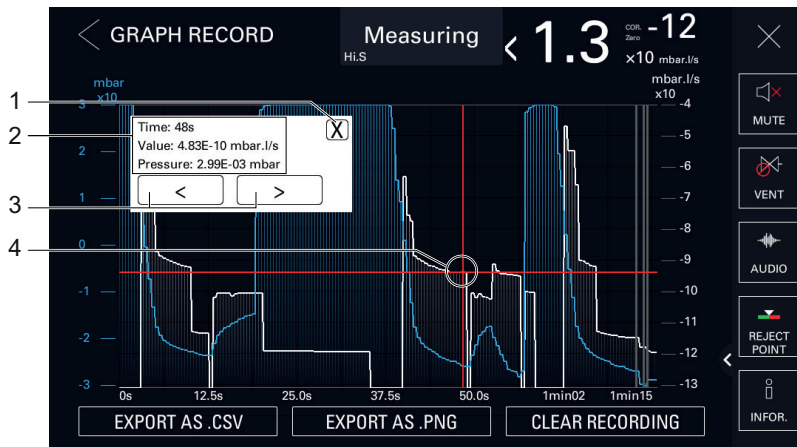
GRAPH RECORD

Measuring
Hi.S

< 1.3 COR. Zero -12 x10 mbar.l/s

mbar x10

mbar.l/s x10

1
2
3
4

Time: 48s
Value: 4.83E-10 mbar.l/s
Pressure: 2.99E-03 mbar

X

<
>

3
2
1
0
-1
-2
-3

-4
-5
-6
-7
-8
-9
-10
-11
-12
-13

0s
12.5s
25.0s
37.5s
50.0s
1min02
1min15

EXPORT AS .CSV
EXPORT AS .PNG
CLEAR RECORDING

MUTE
VENT
AUDIO
REJECT POINT
INFOR.